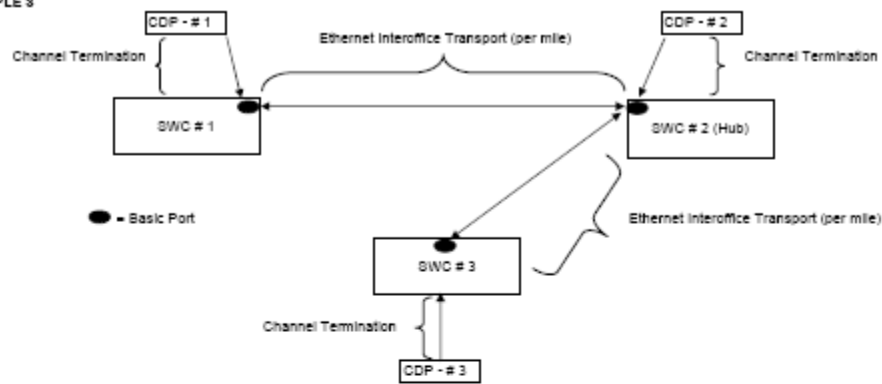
PLE 3

CDP - # 1

CDP - # 2

Ethernet Interoffice Transport (per mile)

Channel Termination

Channel Termination

SWC # 1

SWC # 2 (Hub)

= Basic Port

Ethernet Interoffice Transport (per mile)

SWC # 3

Channel Termination

CDP - # 3